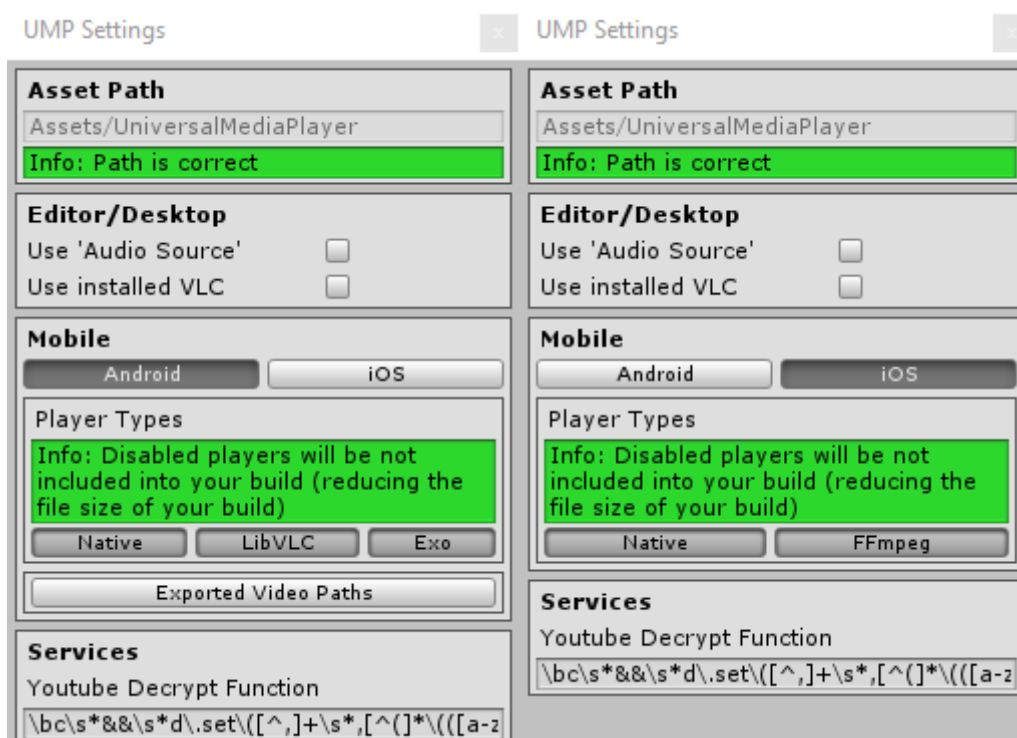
UMP Settings

Asset Path

Assets/UniversalMediaPlayer

Info: Path is correct

Editor/Desktop

Use 'Audio Source'

Use installed VLC

Mobile

Android iOS

Player Types

Info: Disabled players will be not included into your build (reducing the file size of your build)

Native LibVLC Exo

Exported Video Paths

Services

Youtube Decrypt Function

\bc\s*&&\s*d\.set\([^,]+\s*,[^(]*\(([a-z

UMP Settings

Asset Path

Assets/UniversalMediaPlayer

Info: Path is correct

Editor/Desktop

Use 'Audio Source'

Use installed VLC

Mobile

Android iOS

Player Types

Info: Disabled players will be not included into your build (reducing the file size of your build)

Native FFmpeg

Services

Youtube Decrypt Function

\bc\s*&&\s*d\.set\([^,]+\s*,[^(]*\(([a-z